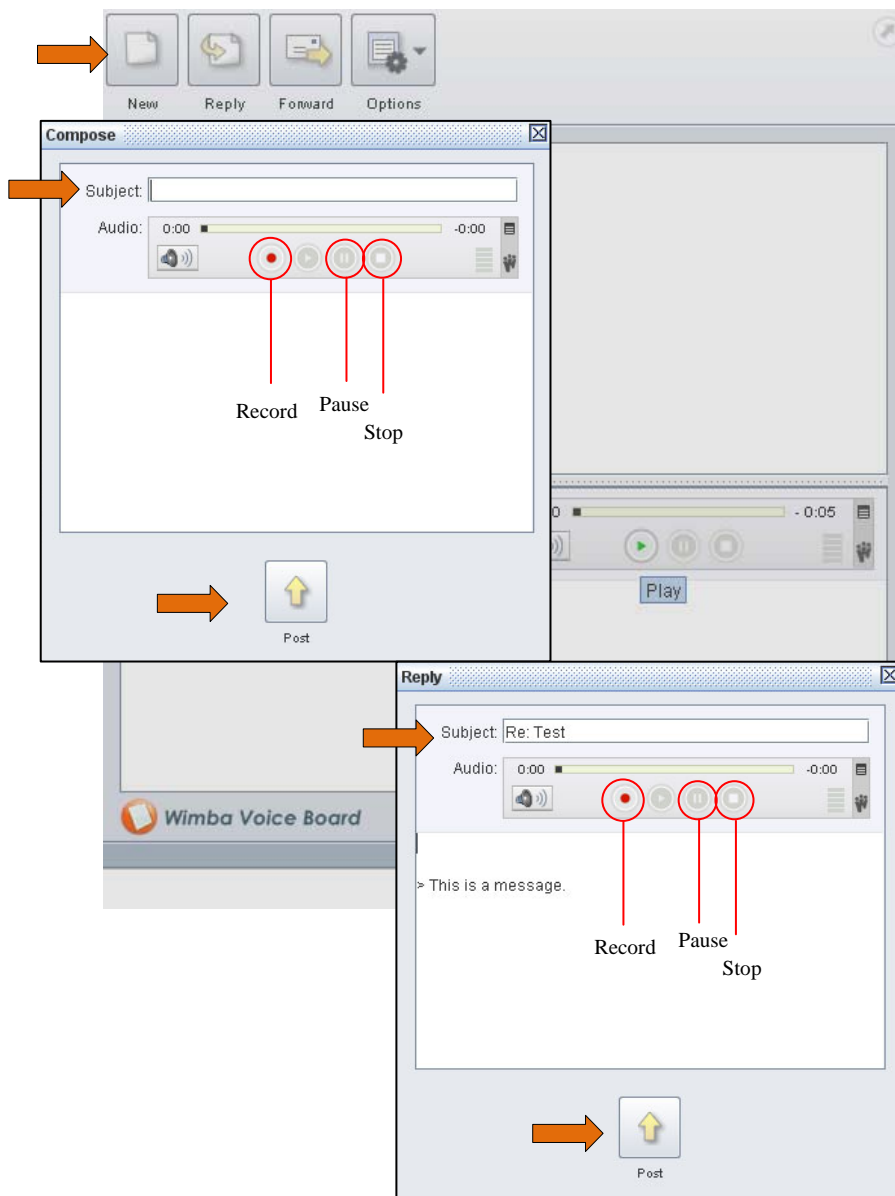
New
Reply
Forward
Options

Compose

Subject:

Audio: 0:00 -0:00

Record
Pause
Stop

0 - 0:05

Play

Post

Reply

Subject: Re: Test

Audio: 0:00 -0:00

> This is a message.

Record
Pause
Stop

Wimba Voice Board

Post